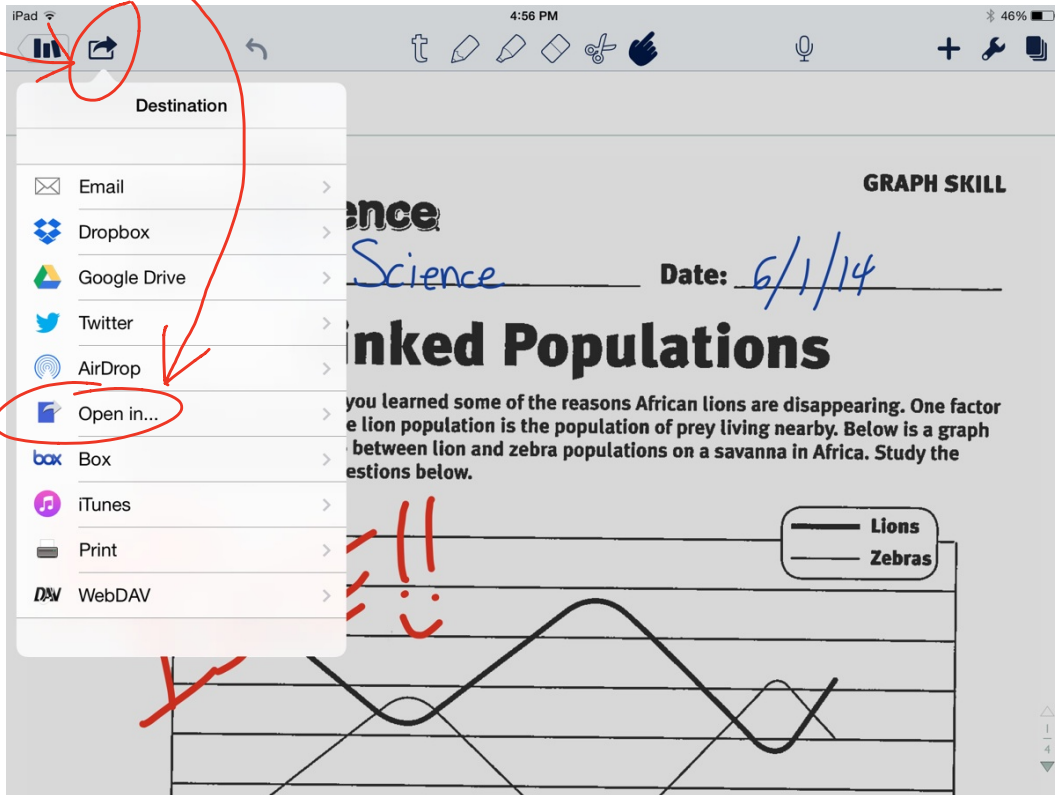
iPad
4:56 PM
46%

Destination

Email
Dropbox
Google Drive
Twitter
AirDrop
Open in...
Box
iTunes
Print
WebDAV

GRAPH SKILL

ence
Science
Date: 6/1/14

inked Populations

you learned some of the reasons African lions are disappearing. One factor e lion population is the population of prey living nearby. Below is a graph between lion and zebra populations on a savanna in Africa. Study the estions below.

Lions
Zebras

4